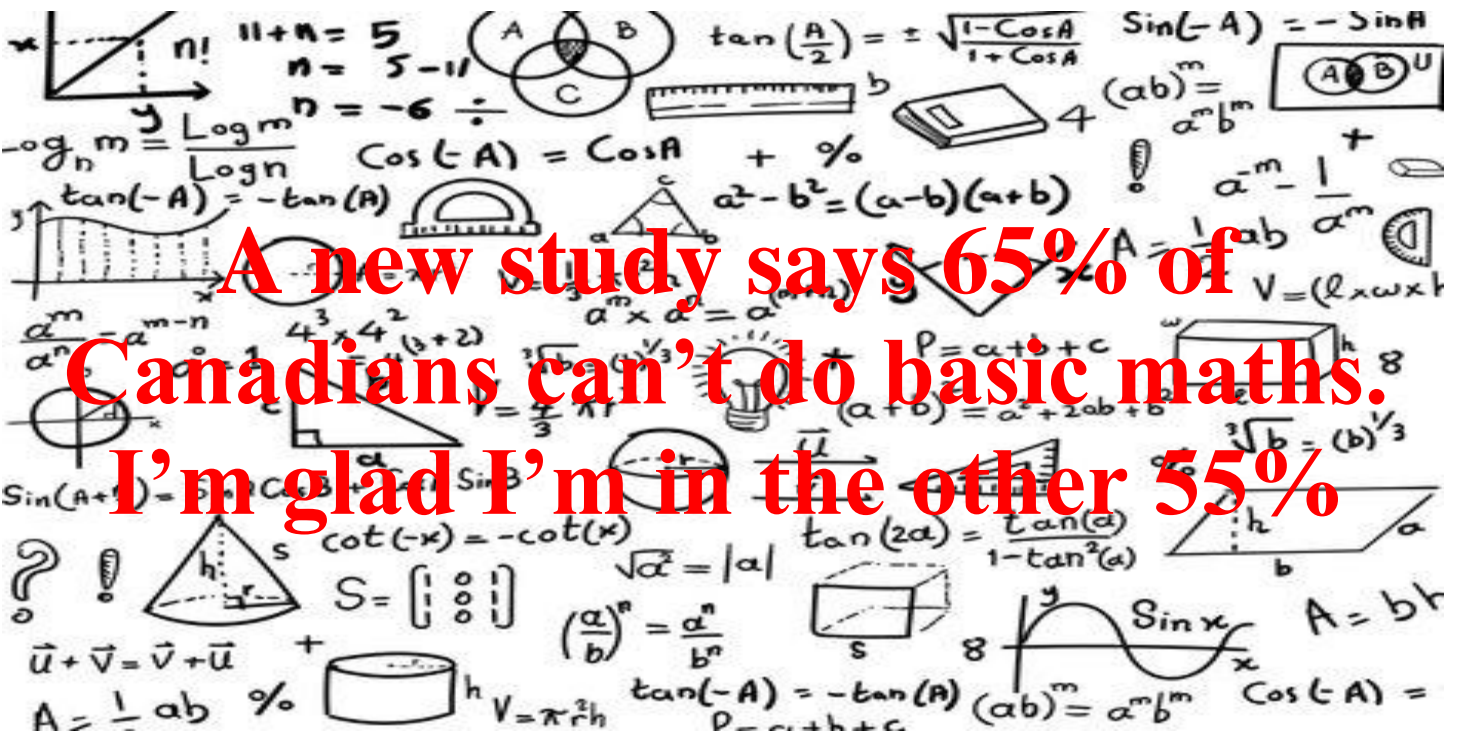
A new study says 65% of Canadians can’t do basic maths. I’m glad I’m in the other 55%

$11+n=5$
$n=5-11$
$n=-6$
n!
$\tan\left(\frac{A}{2}\right)=\pm\sqrt{\frac{1-\cos A}{1+\cos A}}$
$\sin(-A)=-\sin A$
$(ab)^m=a^m b^m$
$\log_n m=\frac{\log m}{\log n}$
$\cos(-A)=\cos A$
+ %
$\tan(-A)=-\tan(A)$
$a^2-b^2=(a-b)(a+b)$
$a^{-m}=\frac{1}{a^m}$
$A=\frac{1}{2}ab$
$V=(l \times w \times h$
$\frac{a^m}{a^n}=a^{m-n}$
$4^3 \times 4^2$
$a^m \times a^n=a^{(m+n)}$
$P=a+b+c$
$V=\frac{4}{3}\pi r$
$(a+b)^2=a^2+2ab+b^2$
$\sqrt[3]{b}=(b)^{1/3}$
$\sin(A+B)$
$\cot(-x)=-\cot(x)$
$\tan(2a)=\frac{\tan(a)}{1-\tan^2(a)}$
$\sqrt{a^2}=|a|$
$S=$
$\left(\frac{a}{b}\right)^n=\frac{a^n}{b^n}$
$\sin x$
$A=bh$
$\vec{u}+\vec{v}=\vec{v}+\vec{u}$
$A=\frac{1}{2}ab$ %
$V=\pi r^2 h$
$\tan(-A)=-\tan(A)$
$(ab)^m=a^m b^m$
$\cos(-A)=$
$P=a+b+c$